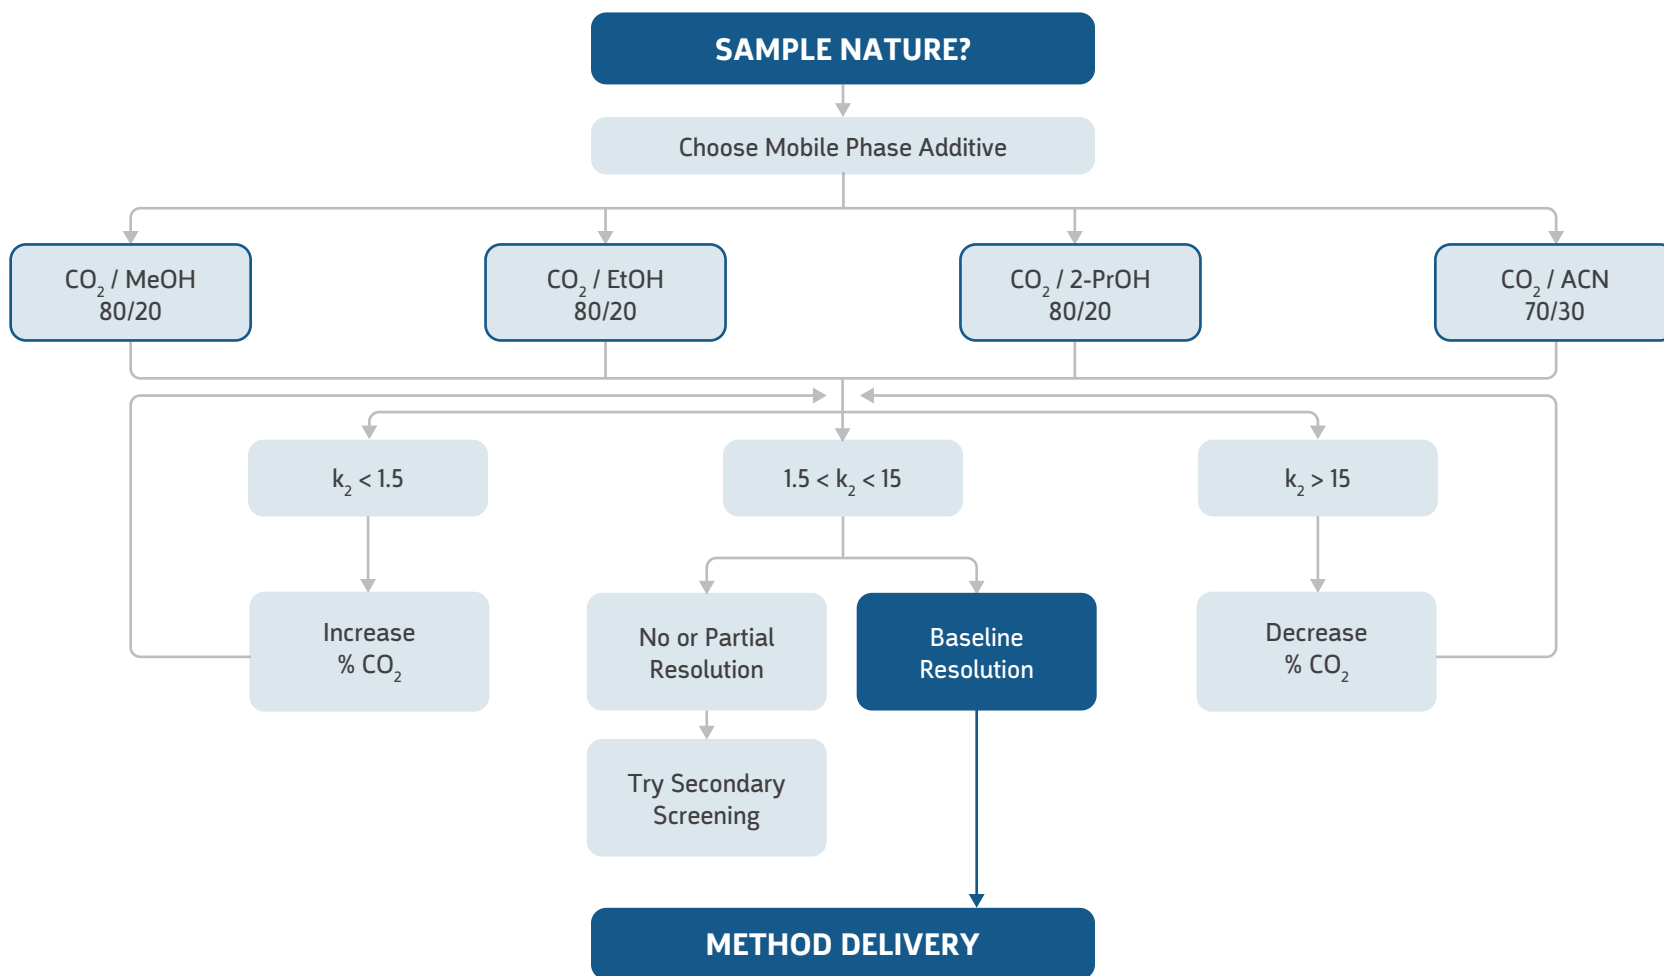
SAMPLE NATURE?

Choose Mobile Phase Additive

$CO_2$ / MeOH 80/20

$CO_2$ / EtOH 80/20

$CO_2$ / 2-PrOH 80/20

$CO_2$ / ACN 70/30

$k_2 < 1.5$

$1.5 < k_2 < 15$

$k_2 > 15$

Increase % $CO_2$

No or Partial Resolution

Baseline Resolution

Decrease % $CO_2$

Try Secondary Screening

METHOD DELIVERY